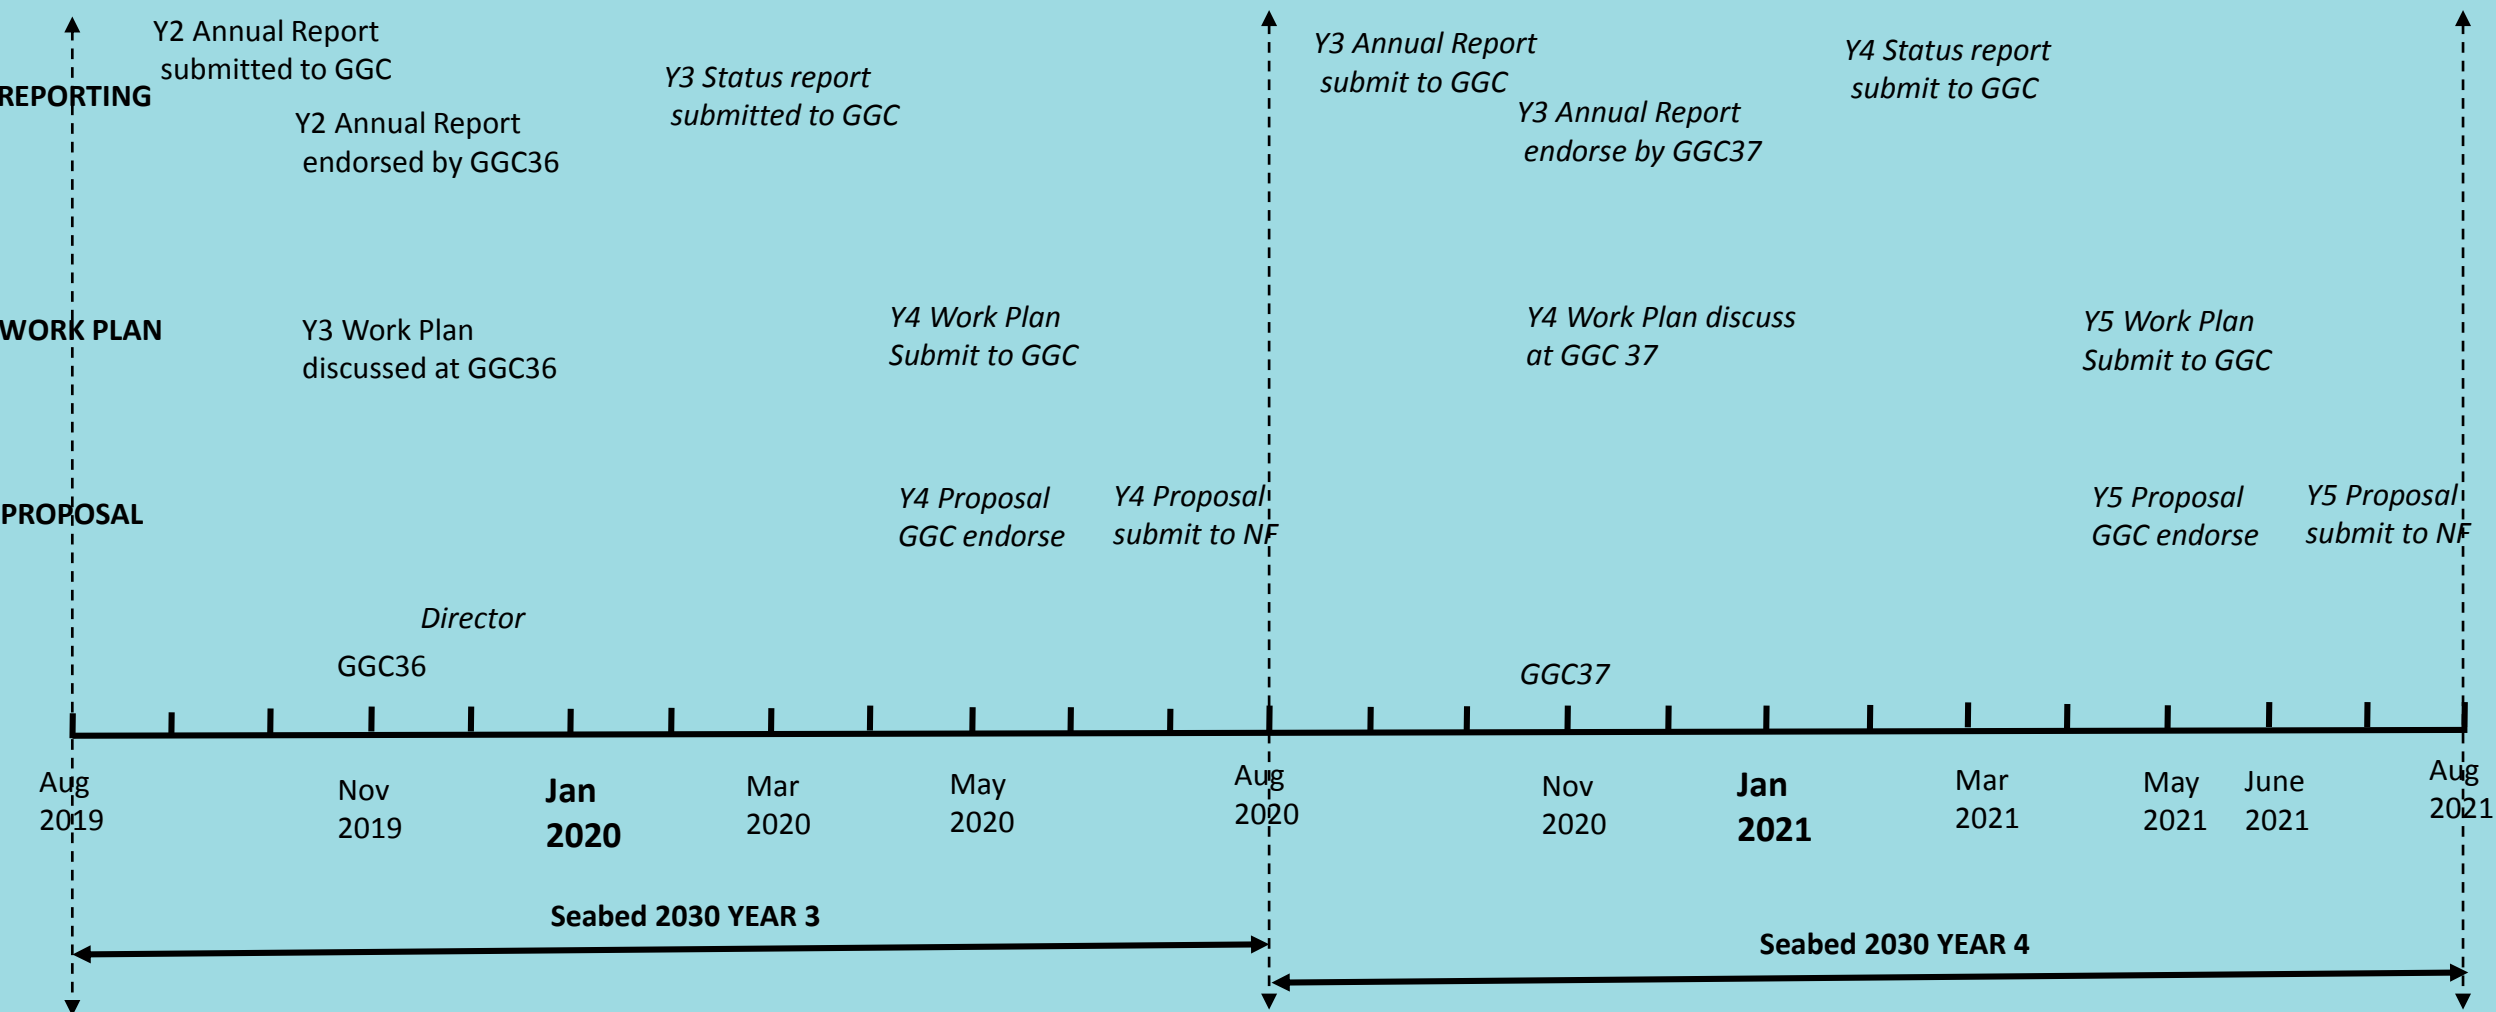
REPORTING

WORK PLAN

PROPOSAL

Y2 Annual Report submitted to GGC

Y2 Annual Report endorsed by GGC36

Y3 Status report submitted to GGC

Y3 Annual Report submit to GGC

Y3 Annual Report endorse by GGC37

Y4 Status report submit to GGC

Y3 Work Plan discussed at GGC36

Y4 Work Plan Submit to GGC

Y4 Work Plan discuss at GGC 37

Y5 Work Plan Submit to GGC

Y4 Proposal GGC endorse

Y4 Proposal submit to NF

Y5 Proposal GGC endorse

Y5 Proposal submit to NF

Director

GGC36

GGC37

Aug 2019

Nov 2019

Jan 2020

Mar 2020

May 2020

Aug 2020

Nov 2020

Jan 2021

Mar 2021

May 2021

June 2021

Aug 2021

Seabed 2030 YEAR 3

Seabed 2030 YEAR 4